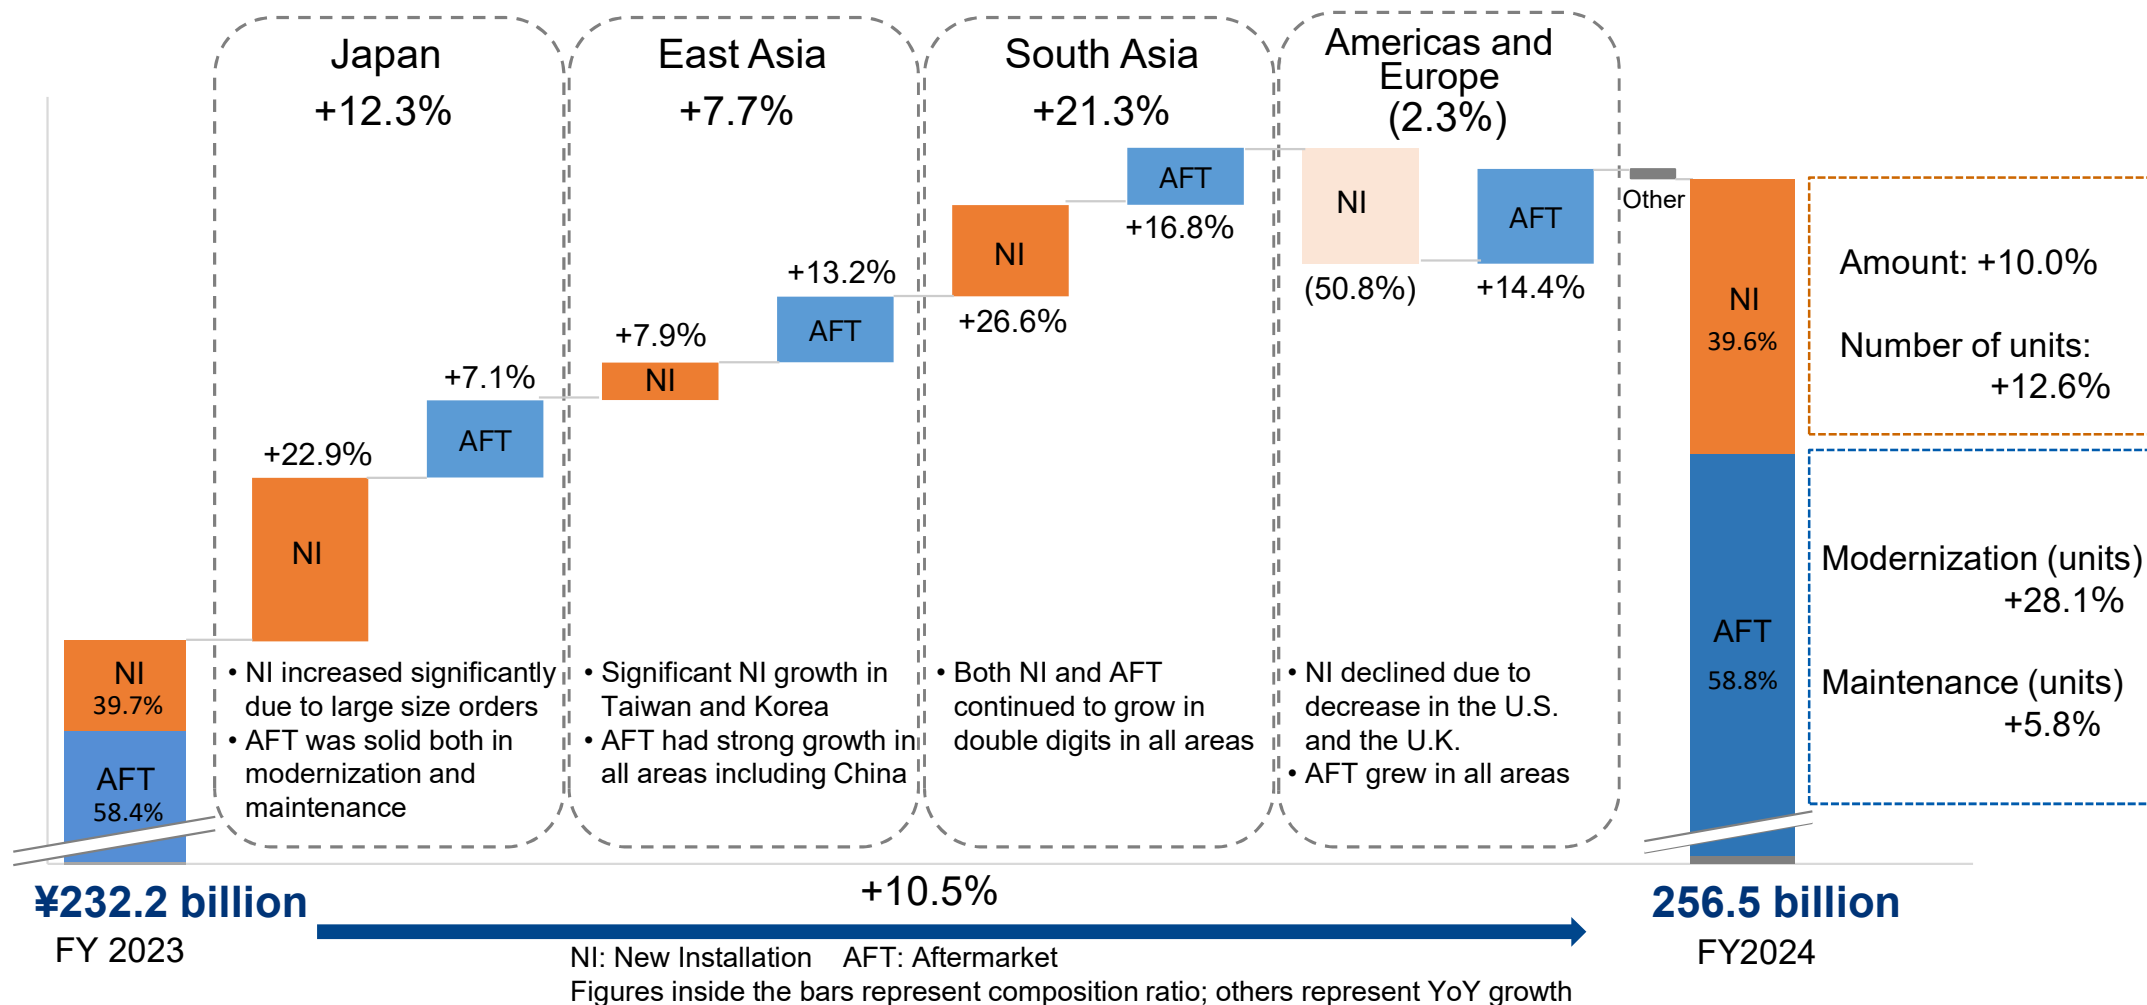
Japan
+12.3%

East Asia
+7.7%

South Asia
+21.3%

Americas and Europe
(2.3%)

NI
39.7%
AFT
58.4%

+22.9%
NI

+7.1%
AFT

+7.9%
NI

+13.2%
AFT

NI
+26.6%

AFT
+16.8%

NI
(50.8%)

AFT
+14.4%

Other

NI
39.6%
AFT
58.8%

Amount: +10.0%

Number of units: +12.6%

Modernization (units) +28.1%

Maintenance (units) +5.8%

• NI increased significantly due to large size orders
• AFT was solid both in modernization and maintenance

• Significant NI growth in Taiwan and Korea
• AFT had strong growth in all areas including China

• Both NI and AFT continued to grow in double digits in all areas

• NI declined due to decrease in the U.S. and the U.K.
• AFT grew in all areas

¥232.2 billion
FY 2023

+10.5%

256.5 billion
FY2024

NI: New Installation AFT: Aftermarket
Figures inside the bars represent composition ratio; others represent YoY growth